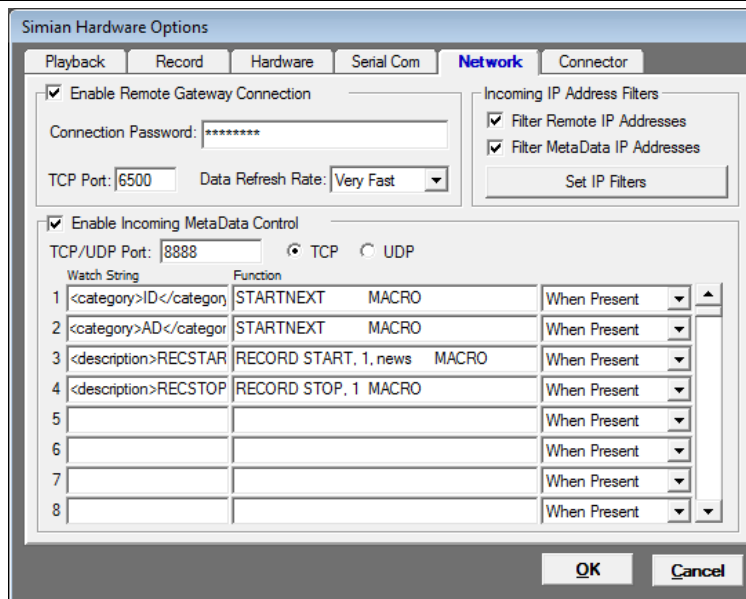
Simian Hardware Options

Playback | Record | Hardware | Serial Com | Network | Connector

☑ Enable Remote Gateway Connection

Connection Password: ********

TCP Port: 6500 Data Refresh Rate: Very Fast

Incoming IP Address Filters

☑ Filter Remote IP Addresses

☑ Filter MetaData IP Addresses

Set IP Filters

☑ Enable Incoming MetaData Control

TCP/UDP Port: 8888 ◉ TCP ○ UDP

| | Watch String | Function | |
|---|---|---|---|
| 1 | <category>ID</categor | STARTNEXT MACRO | When Present |
| 2 | <category>AD</categor | STARTNEXT MACRO | When Present |
| 3 | <description>RECSTAR | RECORD START, 1, news MACRO | When Present |
| 4 | <description>RECSTOP | RECORD STOP, 1 MACRO | When Present |
| 5 | | | When Present |
| 6 | | | When Present |
| 7 | | | When Present |
| 8 | | | When Present |

OK Cancel